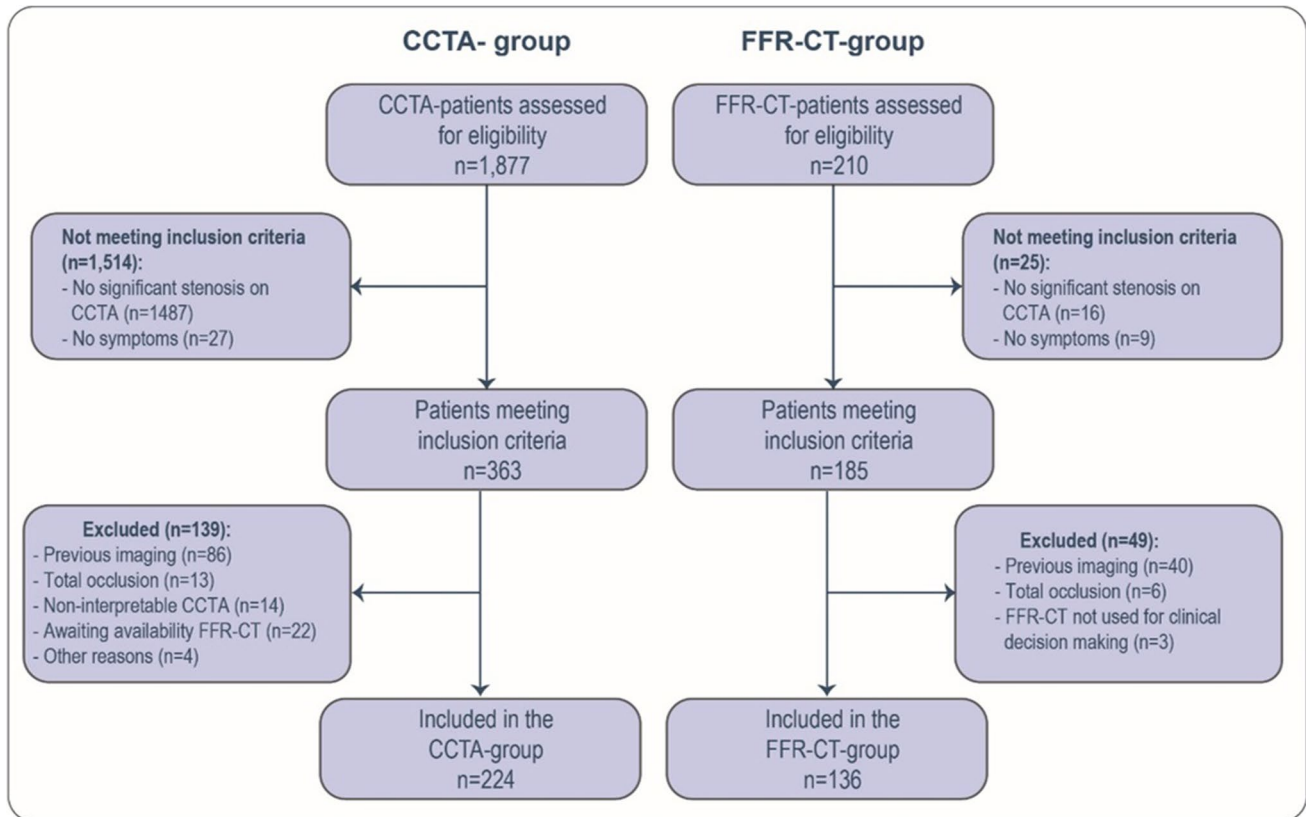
CCTA- group

FFR-CT-group

CCTA-patients assessed for eligibility
n=1,877

FFR-CT-patients assessed for eligibility
n=210

Not meeting inclusion criteria (n=1,514):
- No significant stenosis on CCTA (n1487)
- No symptoms (n=27)

Not meeting inclusion criteria (n=25):
- No significant stenosis on CCTA (n=16)
- No symptoms (n=9)

Patients meeting inclusion criteria
n=363

Patients meeting inclusion criteria
n=185

Excluded (n=139):
- Previous imaging (n=86)
- Total occlusion (n=13)
- Non-interpretable CCTA (n=14)
- Awaiting availability FFR-CT (n=22)
- Other reasons (n=4)

Excluded (n=49):
- Previous imaging (n=40)
- Total occlusion (n=6)
- FFR-CT not used for clinical decision making (n=3)

Included in the CCTA-group
n=224

Included in the FFR-CT-group
n=136